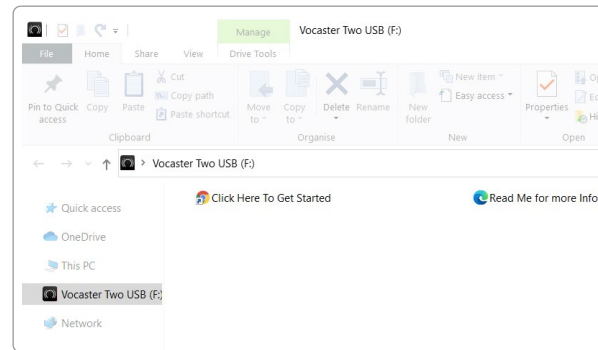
Manage Vocaster Two USB (F:)

File Home Share View Drive Tools

Pin to Quick access Copy Paste Cut Copy path Paste shortcut

Clipboard

Move to Copy to Delete Rename

Organise

New folder New item Easy access

New

Properties Op Ed Hi

Open

Vocaster Two USB (F:)

Quick access

OneDrive

This PC

Vocaster Two USB (F:)

Network

Click Here To Get Started

Read Me for more Info